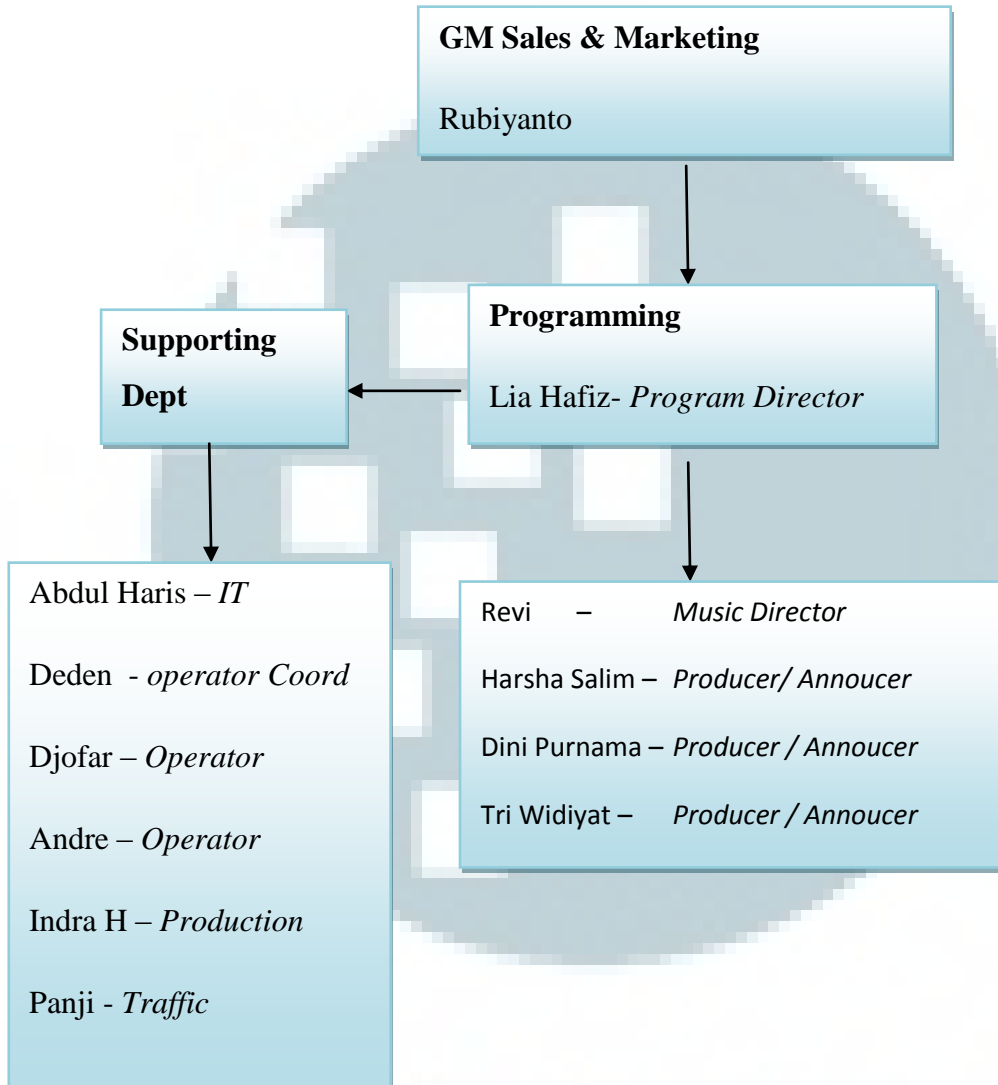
GM Sales & Marketing

Rubiyanto

Supporting Dept

Programming

Lia Hafiz- *Program Director*

Abdul Haris – *IT*

Deden - *operator Coord*

Djofar – *Operator*

Andre – *Operator*

Indra H – *Production*

Panji - *Traffic*

Revi – *Music Director*

Harsha Salim – *Producer/ Annoucer*

Dini Purnama – *Producer / Annoucer*

Tri Widiyat – *Producer / Annoucer*